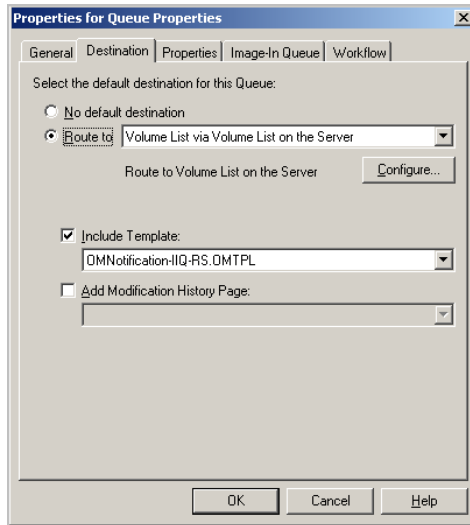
Properties for Queue Properties

×

General | Destination | Properties | Image-In Queue | Workflow

Select the default destination for this Queue:

No default destination

Route to Volume List via Volume List on the Server

Route to Volume List on the Server

Configure...

Include Template:

OMNotification-IIQ-RS.OMTPL

Add Modification History Page:

OK

Cancel

Help